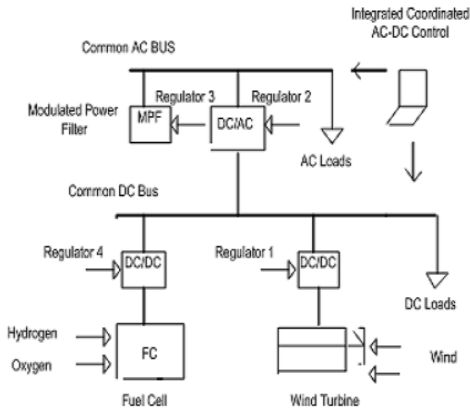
Integrated Coordinated AC-DC Control

Common AC BUS

Modulated Power Filter

MPF

Regulator 3

Regulator 2

DC/AC

AC Loads

Common DC Bus

Regulator 4

DC/DC

Regulator 1

DC/DC

DC Loads

Hydrogen

Oxygen

FC

Fuel Cell

Wind Turbine

Wind